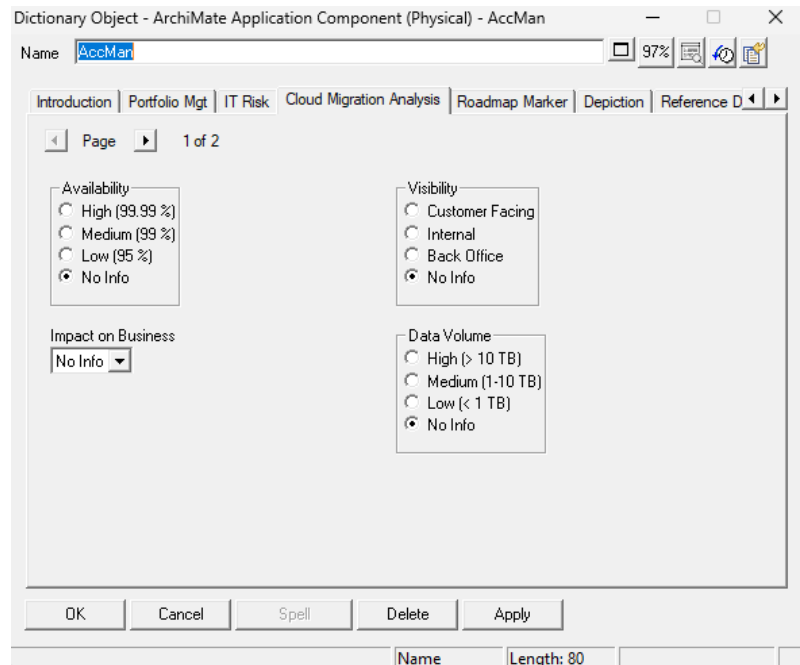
Dictionary Object - ArchiMate Application Component (Physical) - AccMan

Name AccMan

97%

Introduction | Portfolio Mgt | IT Risk | Cloud Migration Analysis | Roadmap Marker | Depiction | Reference D

Page 1 of 2

Availability
High (99.99 %)
Medium (99 %)
Low (95 %)
No Info

Visibility
Customer Facing
Internal
Back Office
No Info

Impact on Business
No Info

Data Volume
High (> 10 TB)
Medium (1-10 TB)
Low (< 1 TB)
No Info

OK | Cancel | Spell | Delete | Apply

Name | Length: 80